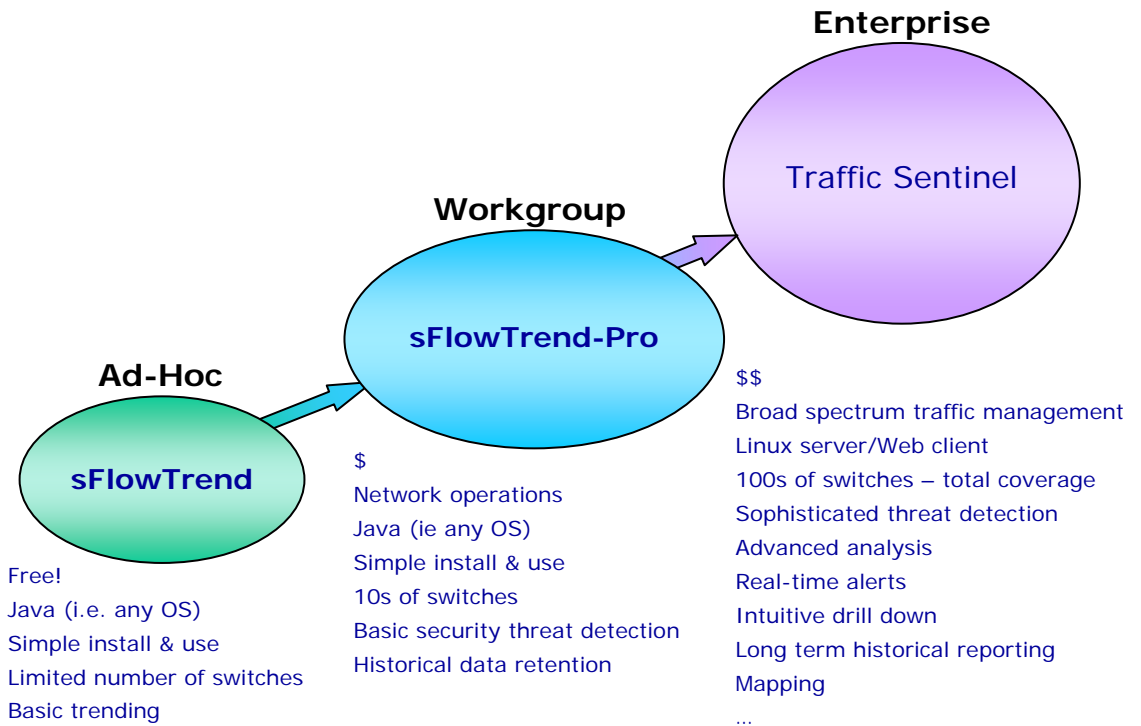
Enterprise

Traffic Sentinel

Workgroup

sFlowTrend-Pro

Ad-Hoc

sFlowTrend

Free!
Java (i.e. any OS)
Simple install & use
Limited number of switches
Basic trending

$
Network operations
Java (ie any OS)
Simple install & use
10s of switches
Basic security threat detection
Historical data retention

$$
Broad spectrum traffic management
Linux server/Web client
100s of switches – total coverage
Sophisticated threat detection
Advanced analysis
Real-time alerts
Intuitive drill down
Long term historical reporting
Mapping
...